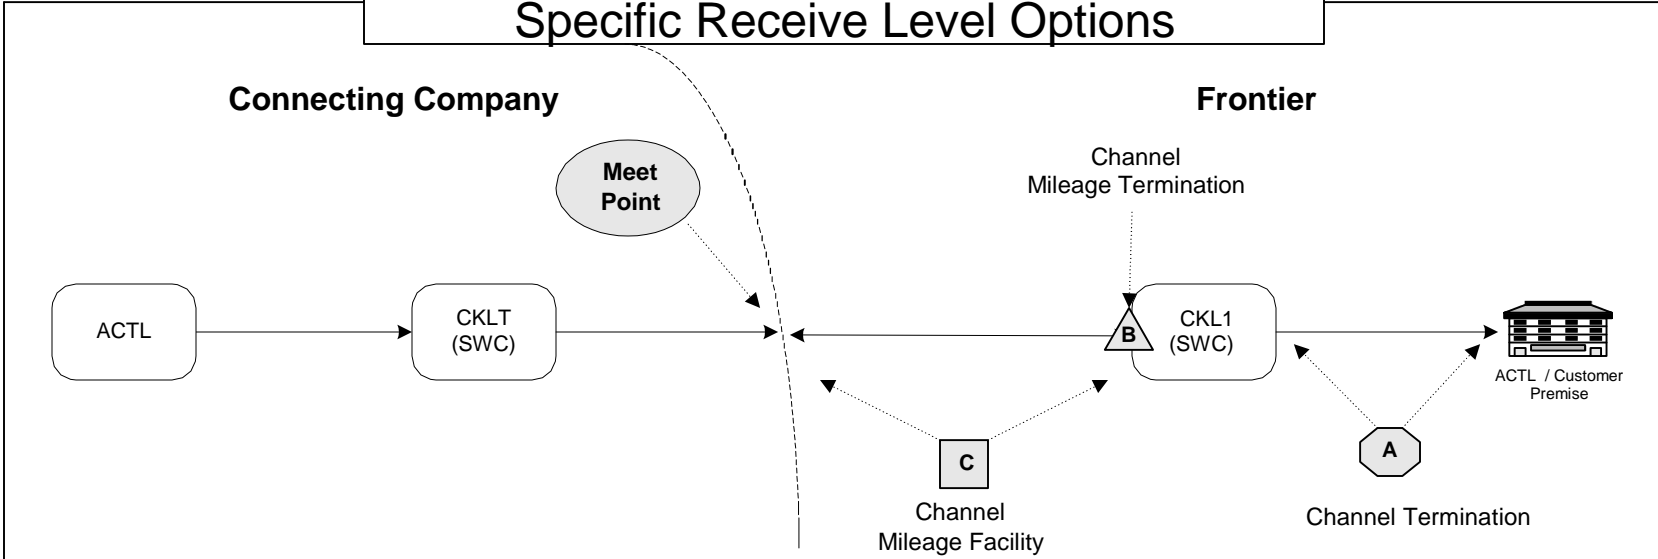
Specific Receive Level Options

Connecting Company

Frontier

Meet Point

Channel Mileage Termination

ACTL

CKLT (SWC)

B

CKL1 (SWC)

ACTL / Customer Premise

C

A

Channel Mileage Facility

Channel Termination